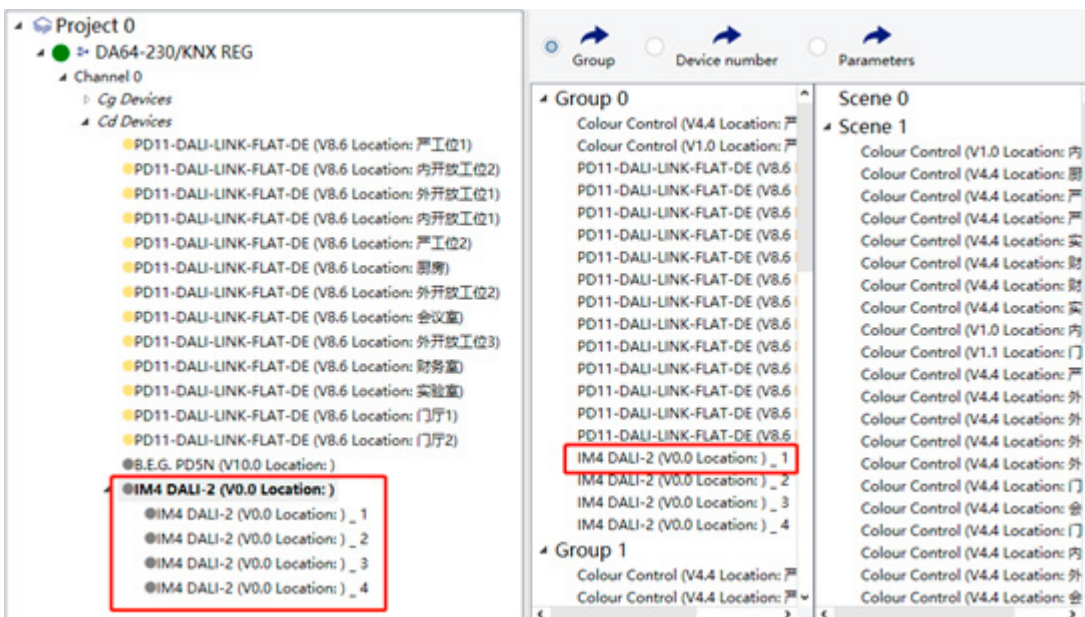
Project 0
DA64-230/KNX REG
Channel 0
Cg Devices
Cd Devices
PD11-DALI-LINK-FLAT-DE (V8.6 Location: 严工位1)
PD11-DALI-LINK-FLAT-DE (V8.6 Location: 内开放工位2)
PD11-DALI-LINK-FLAT-DE (V8.6 Location: 外开放工位1)
PD11-DALI-LINK-FLAT-DE (V8.6 Location: 内开放工位1)
PD11-DALI-LINK-FLAT-DE (V8.6 Location: 严工位2)
PD11-DALI-LINK-FLAT-DE (V8.6 Location: 厨房)
PD11-DALI-LINK-FLAT-DE (V8.6 Location: 外开放工位2)
PD11-DALI-LINK-FLAT-DE (V8.6 Location: 会议室)
PD11-DALI-LINK-FLAT-DE (V8.6 Location: 外开放工位3)
PD11-DALI-LINK-FLAT-DE (V8.6 Location: 财务室)
PD11-DALI-LINK-FLAT-DE (V8.6 Location: 实验室)
PD11-DALI-LINK-FLAT-DE (V8.6 Location: 门厅1)
PD11-DALI-LINK-FLAT-DE (V8.6 Location: 门厅2)
B.E.G. PD5N (V10.0 Location: )
IM4 DALI-2 (V0.0 Location: )
IM4 DALI-2 (V0.0 Location: ) _ 1
IM4 DALI-2 (V0.0 Location: ) _ 2
IM4 DALI-2 (V0.0 Location: ) _ 3
IM4 DALI-2 (V0.0 Location: ) _ 4

Group
Device number
Parameters

Group 0
Colour Control (V4.4 Location: 严
Colour Control (V1.0 Location: 严
PD11-DALI-LINK-FLAT-DE (V8.6
PD11-DALI-LINK-FLAT-DE (V8.6
PD11-DALI-LINK-FLAT-DE (V8.6
PD11-DALI-LINK-FLAT-DE (V8.6
PD11-DALI-LINK-FLAT-DE (V8.6
PD11-DALI-LINK-FLAT-DE (V8.6
PD11-DALI-LINK-FLAT-DE (V8.6
PD11-DALI-LINK-FLAT-DE (V8.6
PD11-DALI-LINK-FLAT-DE (V8.6
PD11-DALI-LINK-FLAT-DE (V8.6
PD11-DALI-LINK-FLAT-DE (V8.6
PD11-DALI-LINK-FLAT-DE (V8.6
PD11-DALI-LINK-FLAT-DE (V8.6
IM4 DALI-2 (V0.0 Location: ) _ 1
IM4 DALI-2 (V0.0 Location: ) _ 2
IM4 DALI-2 (V0.0 Location: ) _ 3
IM4 DALI-2 (V0.0 Location: ) _ 4
Group 1
Colour Control (V4.4 Location: 严
Colour Control (V4.4 Location: 严

Scene 0
Scene 1
Colour Control (V1.0 Location: 内
Colour Control (V4.4 Location: 厨
Colour Control (V4.4 Location: 严
Colour Control (V4.4 Location: 严
Colour Control (V4.4 Location: 实
Colour Control (V4.4 Location: 财
Colour Control (V4.4 Location: 实
Colour Control (V1.0 Location: 内
Colour Control (V1.1 Location: 门
Colour Control (V4.4 Location: 严
Colour Control (V4.4 Location: 外
Colour Control (V4.4 Location: 外
Colour Control (V4.4 Location: 外
Colour Control (V4.4 Location: 门
Colour Control (V4.4 Location: 会
Colour Control (V4.4 Location: 门
Colour Control (V4.4 Location: 内
Colour Control (V4.4 Location: 外
Colour Control (V4.4 Location: 会